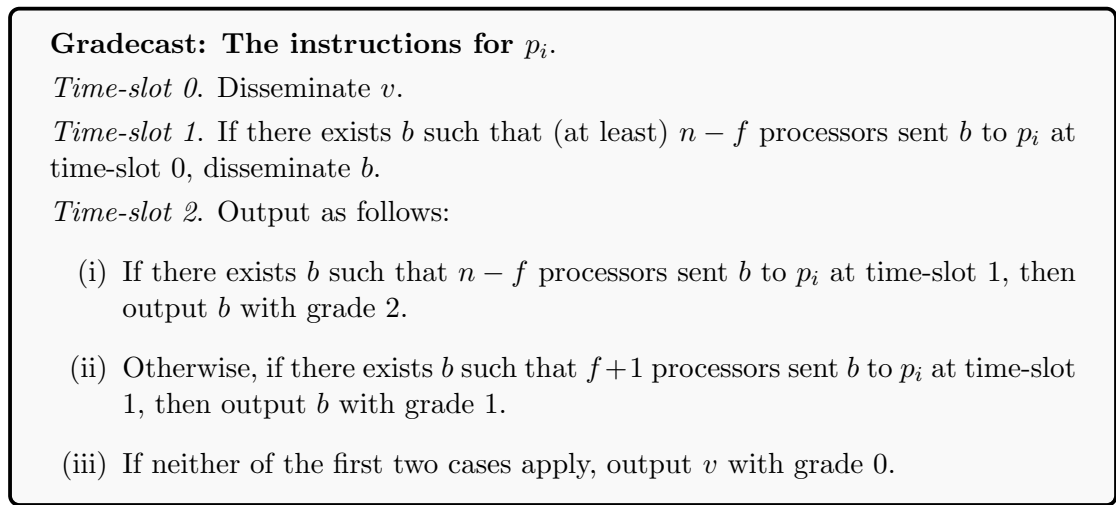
**Gradecast: The instructions for $p_i$.**

*Time-slot 0.* Disseminate $v$.

*Time-slot 1.* If there exists $b$ such that (at least) $n-f$ processors sent $b$ to $p_i$ at time-slot 0, disseminate $b$.

*Time-slot 2.* Output as follows:

(i) If there exists $b$ such that $n-f$ processors sent $b$ to $p_i$ at time-slot 1, then output $b$ with grade 2.

(ii) Otherwise, if there exists $b$ such that $f+1$ processors sent $b$ to $p_i$ at time-slot 1, then output $b$ with grade 1.

(iii) If neither of the first two cases apply, output $v$ with grade 0.